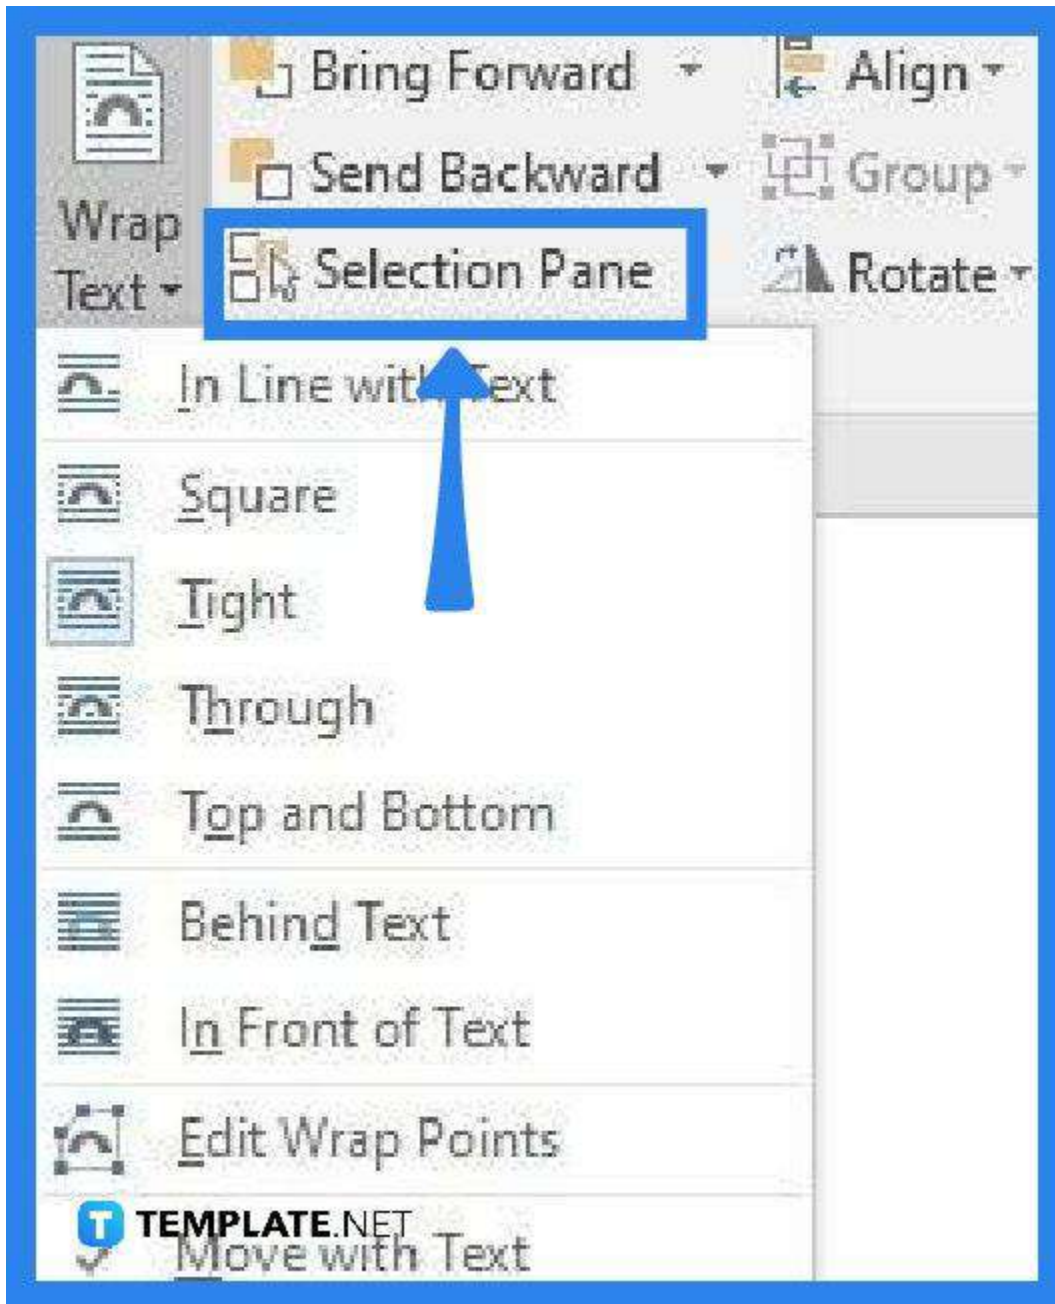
Wrap Text

Bring Forward

Send Backward

Selection Pane

Align

Group

Rotate

In Line with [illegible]ext

Square

Tight

Through

Top and Bottom

Behind Text

In Front of Text

Edit Wrap Points

TEMPLATE.NET

Move with Text